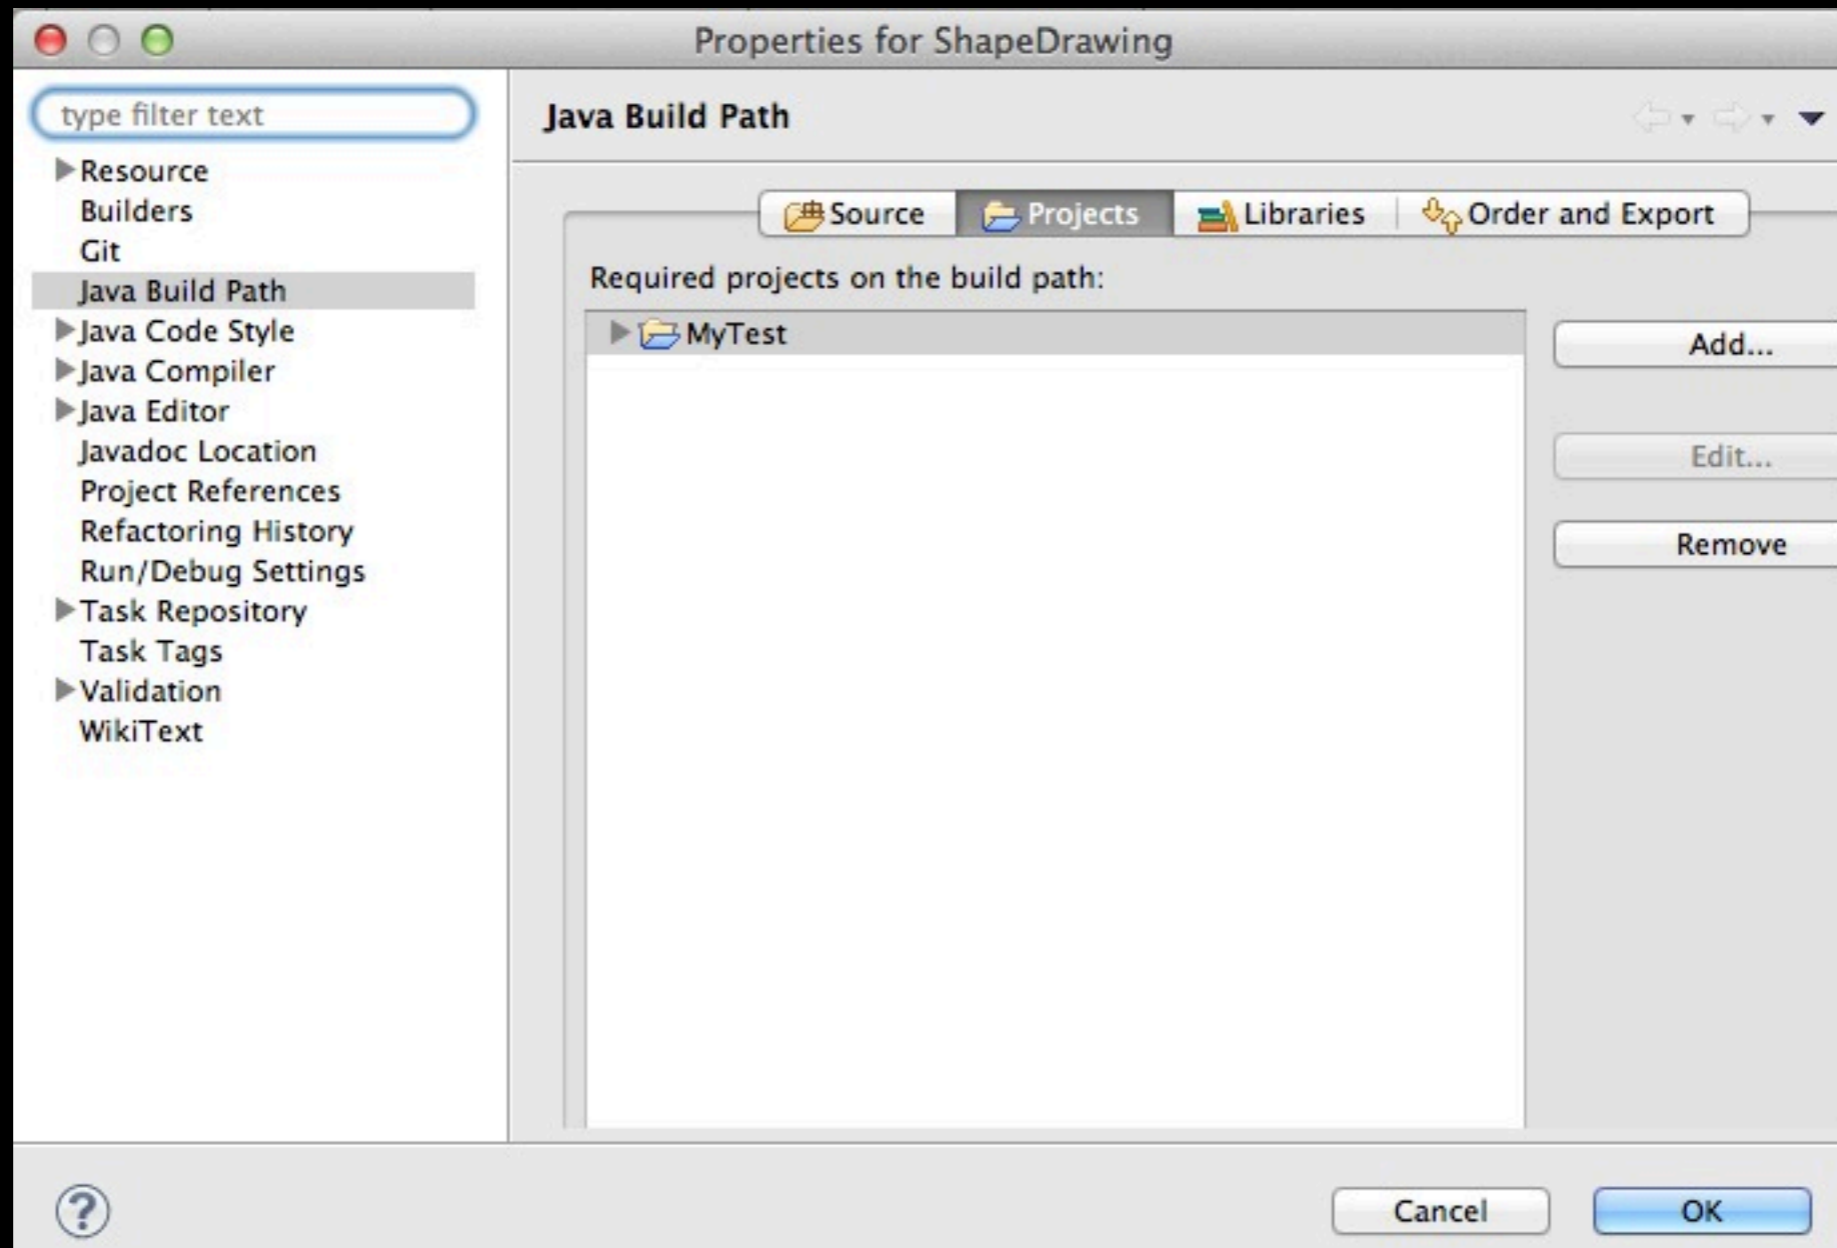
Properties for ShapeDrawing

type filter text

Resource
Builders
Git
Java Build Path
Java Code Style
Java Compiler
Java Editor
Javadoc Location
Project References
Refactoring History
Run/Debug Settings
Task Repository
Task Tags
Validation
WikiText

Java Build Path

Source
Projects
Libraries
Order and Export

Required projects on the build path:

MyTest

Add...
Edit...
Remove

?

Cancel
OK